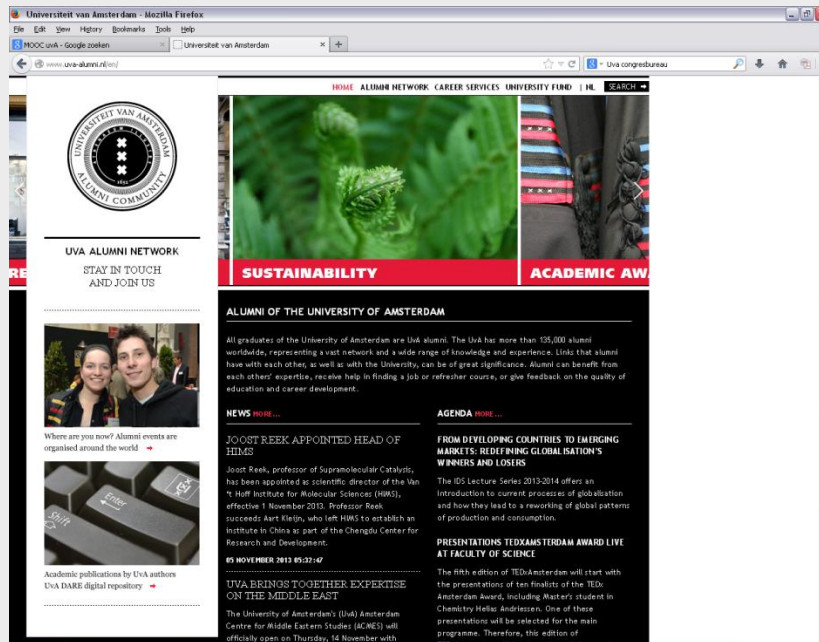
Universiteit van Amsterdam - Mozilla Firefox

File Edit View History Bookmarks Tools Help

MOOC uvA - Google zoeken
Universiteit van Amsterdam

www.uva-alumni.nl/en/

Uva congresbureau

HOME ALUMNI NETWORK CAREER SERVICES UNIVERSITY FUND | NL SEARCH

UNIVERSITEIT VAN AMSTERDAM
ALUMNI COMMUNITY
1632

UVA ALUMNI NETWORK
STAY IN TOUCH AND JOIN US

SUSTAINABILITY
ACADEMIC AW

ALUMNI OF THE UNIVERSITY OF AMSTERDAM

All graduates of the University of Amsterdam are UvA alumni. The UvA has more than 135,000 alumni worldwide, representing a vast network and a wide range of knowledge and experience. Links that alumni have with each other, as well as with the University, can be of great significance. Alumni can benefit from each others' expertise, receive help in finding a job or refresher course, or give feedback on the quality of education and career development.

Where are you now? Alumni events are organised around the world

Academic publications by UvA authors
UvA DARE digital repository

NEWS MORE...

JOOST REEK APPOINTED HEAD OF HIMS

Joost Reek, professor of Supramolecular Catalysis, has been appointed as scientific director of the Van 't Hoff Institute for Molecular Sciences (HIMS), effective 1 November 2013. Professor Reek succeeds Aart Kleijn, who left HIMS to establish an institute in China as part of the Chengdu Center for Research and Development.

05 NOVEMBER 2013 05:32:47

UVA BRINGS TOGETHER EXPERTISE ON THE MIDDLE EAST

The University of Amsterdam's (UvA) Amsterdam Centre for Middle Eastern Studies (ACMES) will officially open on Thursday, 14 November with

AGENDA MORE...

FROM DEVELOPING COUNTRIES TO EMERGING MARKETS: REDEFINING GLOBALISATION'S WINNERS AND LOSERS

The IDS Lecture Series 2013-2014 offers an introduction to current processes of globalisation and how they lead to a reworking of global patterns of production and consumption.

PRESENTATIONS TEDXAMSTERDAM AWARD LIVE AT FACULTY OF SCIENCE

The fifth edition of TEDxAmsterdam will start with the presentations of ten finalists of the TEDx Amsterdam Award, including Master's student in Chemistry Helias Andriessen. One of these presentations will be selected for the main programme. Therefore, this edition of